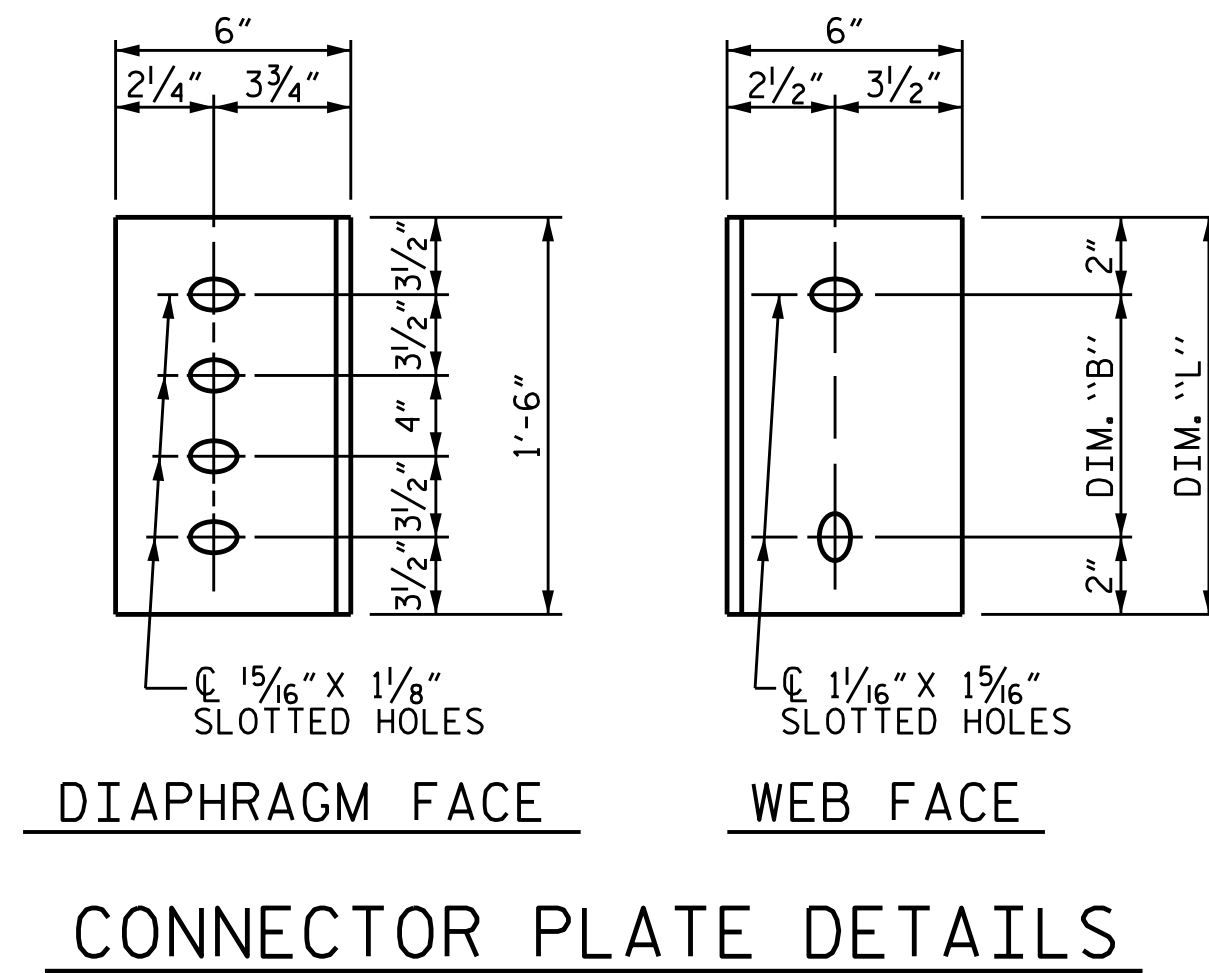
6"

$2\frac{1}{4}$" $3\frac{3}{4}$"

$3\frac{1}{2}$"

$3\frac{1}{2}$"

4"

$3\frac{1}{2}$"

$3\frac{1}{2}$"

1'-6"

℄ $\frac{15}{16}$" X $1\frac{1}{8}$" SLOTTED HOLES

DIAPHRAGM FACE

6"

$2\frac{1}{2}$" $3\frac{1}{2}$"

2"

DIM. "B"

2"

DIM. "L"

℄ $1\frac{1}{16}$" X $1\frac{5}{16}$" SLOTTED HOLES

WEB FACE

CONNECTOR PLATE DETAILS